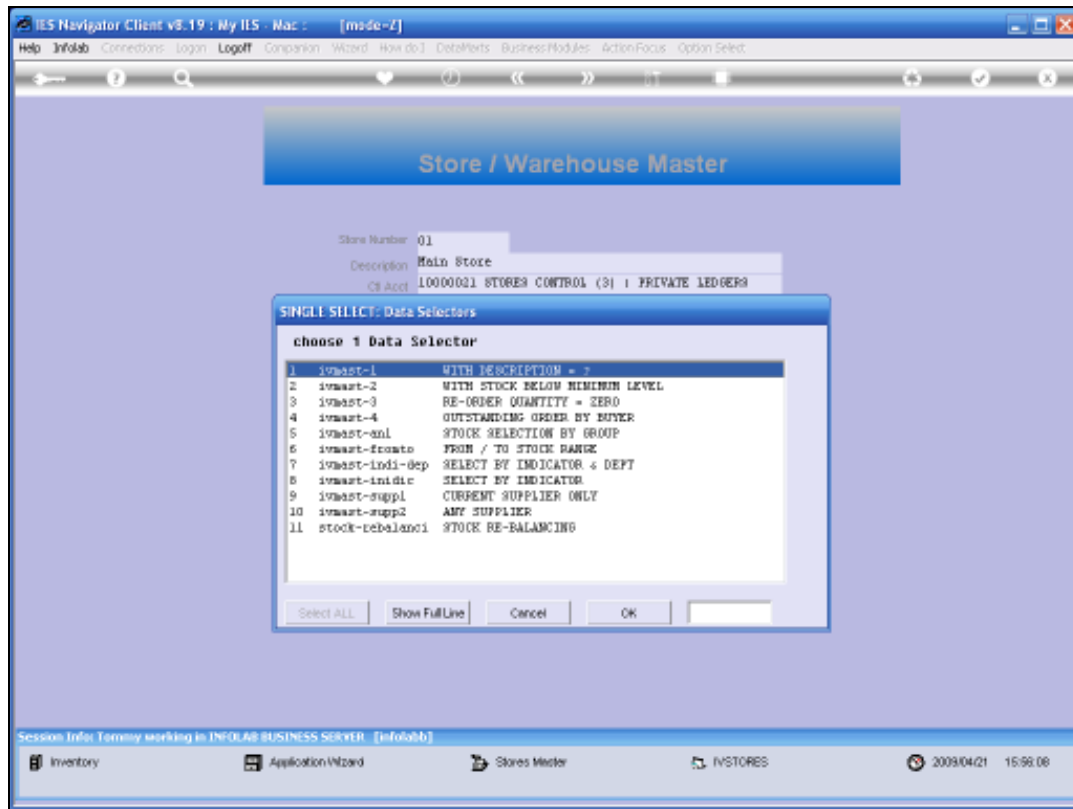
IES Navigator Client v8.19 : My IES - Mac : [mode-Z]

Help Infolab Connections Logon Logoff Companion Wizard How do I DataMarts BusinessModules ActionFocus Option Select

Store / Warehouse Master

Store Number 01
Description Main Store
GL Acct 10000021 STORES CONTROL (3) : PRIVATE LEDGERS

SINGLE SELECT: Data Selectors

choose 1 Data Selector

| | | |
|---|---|---|
| 1 | ivmast-1 | WITH DESCRIPTION = ? |
| 2 | ivmast-2 | WITH STOCK BELOW MINIMUM LEVEL |
| 3 | ivmast-3 | RE-ORDER QUANTITY = ZERO |
| 4 | ivmast-4 | OUTSTANDING ORDER BY BUYER |
| 5 | ivmast-anl | STOCK SELECTION BY GROUP |
| 6 | ivmast-fromto | FROM / TO STOCK RANGE |
| 7 | ivmast-indi-dep | SELECT BY INDICATOR & DEPT |
| 8 | ivmast-inidic | SELECT BY INDICATOR |
| 9 | ivmast-supp1 | CURRENT SUPPLIER ONLY |
| 10 | ivmast-supp2 | ANY SUPPLIER |
| 11 | stock-rebalanci | STOCK RE-BALANCING |

Select ALL Show Full Line Cancel OK

Session Info: Tommy working in INFOLAB BUSINESS SERVER [infolabb]

Inventory Application Wizard Stores Master IVSTORES 2009/04/21 15:58:08